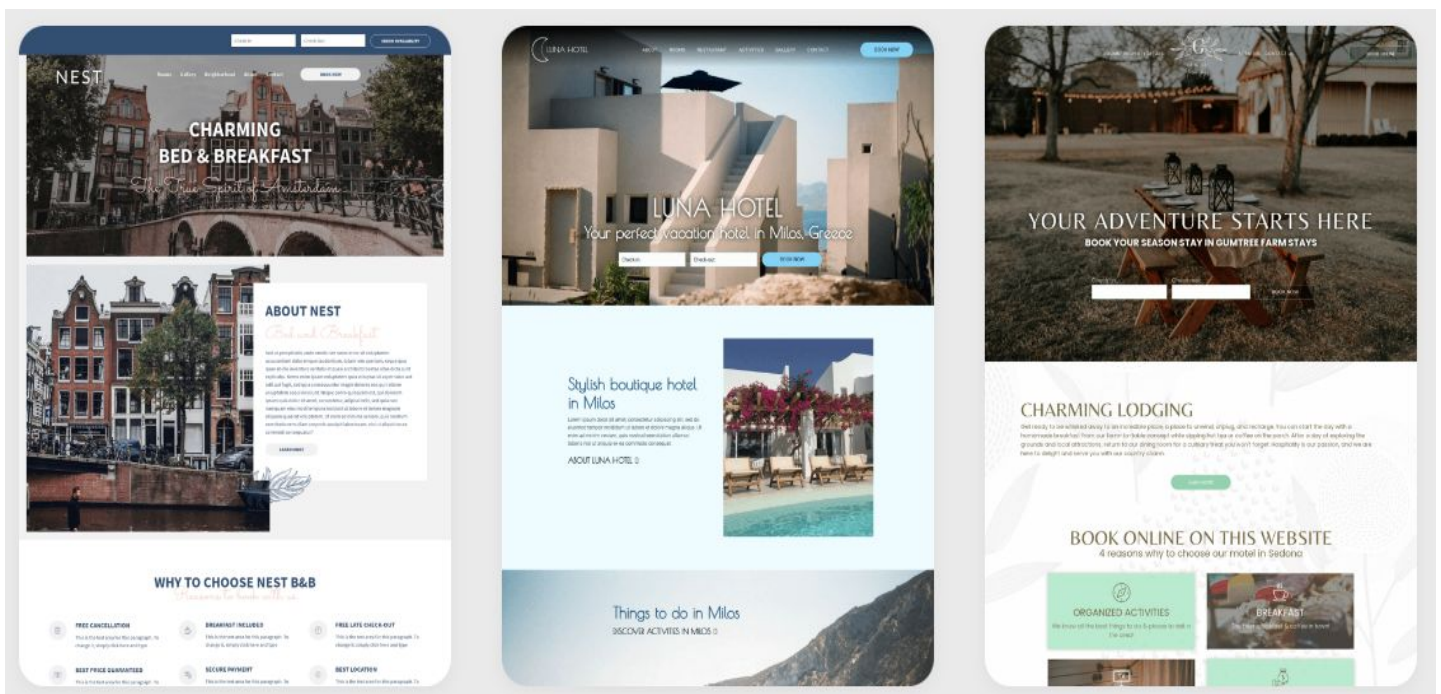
Check in Check out CHECK AVAILABILITY

NEST

Home Gallery Neighborhood About Contact BOOK NOW

CHARMING BED & BREAKFAST

The True Spirit of Amsterdam

ABOUT NEST

Bed and Breakfast

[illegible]

LEARN MORE

WHY TO CHOOSE NEST B&B

Reasons to book with us

FREE CANCELLATION

BREAKFAST INCLUDED

FREE LATE CHECK-OUT

BEST PRICE GUARANTEED

SECURE PAYMENT

BEST LOCATION

LUNA HOTEL

ABOUT ROOMS RESTAURANT ACTIVITIES GALLERY CONTACT BOOK NOW

LUNA HOTEL

Your perfect vacation hotel in Milos, Greece

Checkin Checkout BOOK NOW

Stylish boutique hotel in Milos

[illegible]

ABOUT LUNA HOTEL

Things to do in Milos

DISCOVER ACTIVITIES IN MILOS

YOUR ADVENTURE STARTS HERE

BOOK YOUR SEASON STAY IN GUMTREE FARM STAYS

Check in Check out BOOK NOW

CHARMING LODGING

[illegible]

LEARN MORE

BOOK ONLINE ON THIS WEBSITE

4 reasons why to choose our motel in Sedona

ORGANIZED ACTIVITIES

BREAKFAST